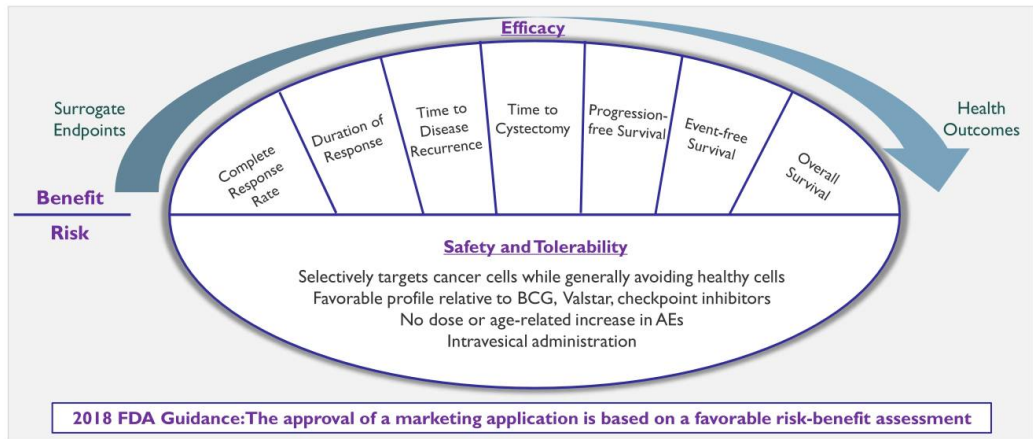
Efficacy

Surrogate Endpoints

Health Outcomes

Complete Response Rate

Duration of Response

Time to Disease Recurrence

Time to Cystectomy

Progression-free Survival

Event-free Survival

Overall Survival

Benefit

Risk

Safety and Tolerability

Selectively targets cancer cells while generally avoiding healthy cells
Favorable profile relative to BCG, Valstar, checkpoint inhibitors
No dose or age-related increase in AEs
Intravesical administration

2018 FDA Guidance:The approval of a marketing application is based on a favorable risk-benefit assessment